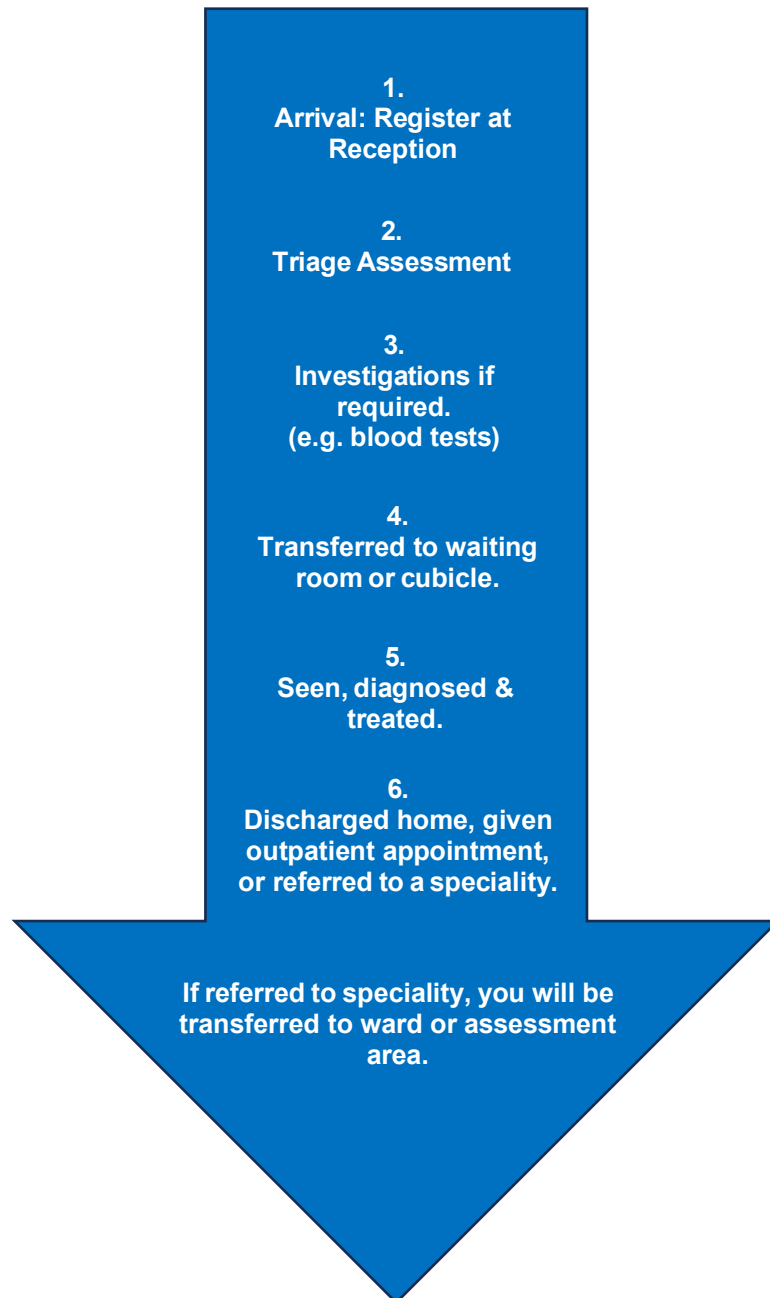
1.
Arrival: Register at Reception

2.
Triage Assessment

3.
Investigations if required.
(e.g. blood tests)

4.
Transferred to waiting room or cubicle.

5.
Seen, diagnosed & treated.

6.
Discharged home, given outpatient appointment, or referred to a speciality.

If referred to speciality, you will be transferred to ward or assessment area.